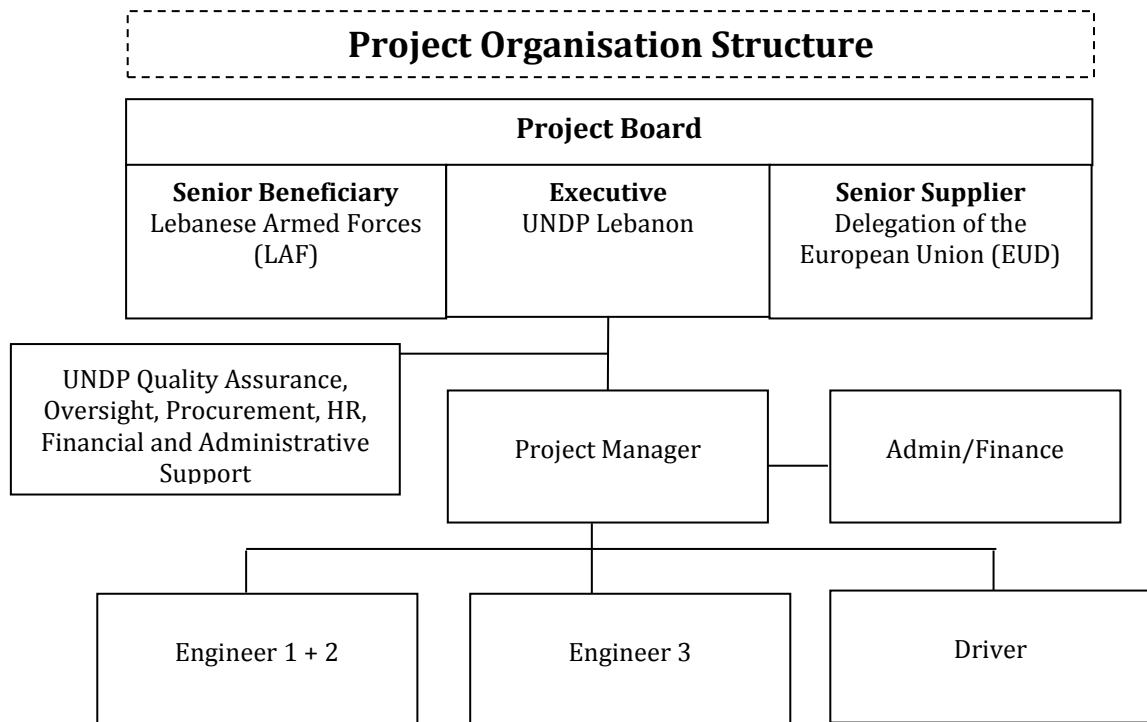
Project Organisation Structure

Project Board

Senior Beneficiary
Lebanese Armed Forces (LAF)

Executive
UNDP Lebanon

Senior Supplier
Delegation of the European Union (EUD)

UNDP Quality Assurance, Oversight, Procurement, HR, Financial and Administrative Support

Project Manager

Admin/Finance

Engineer 1 + 2

Engineer 3

Driver